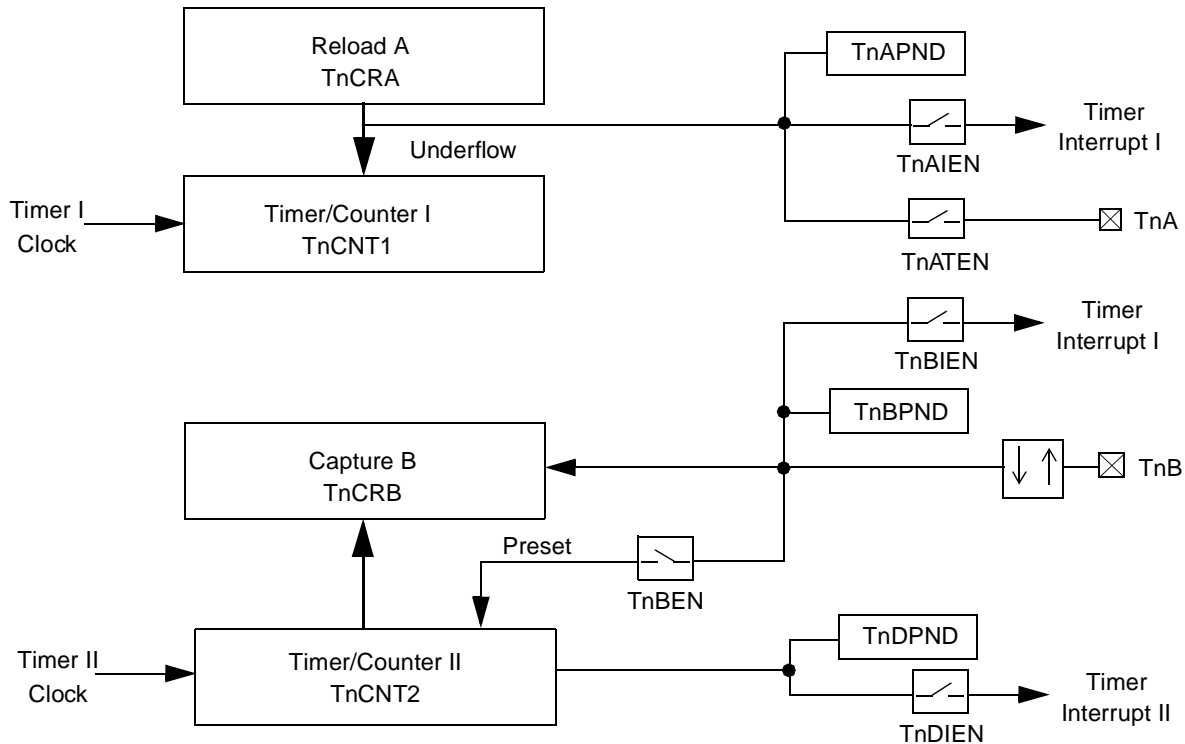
Reload A
TnCRA

TnAPND

Timer
Interrupt I

Underflow

TnAIEN

Timer I
Clock

Timer/Counter I
TnCNT1

TnA

TnATEN

Timer
Interrupt I

TnBIEN

TnBPND

Capture B
TnCRB

TnB

Preset

TnBEN

TnDPND

Timer II
Clock

Timer/Counter II
TnCNT2

Timer
Interrupt II

TnDIEN